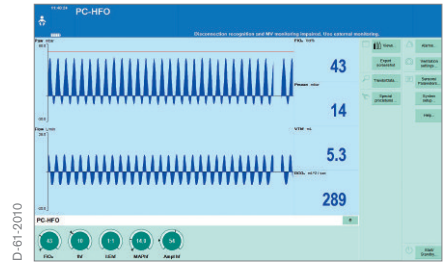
PC-HFO

Disconnection recognition and MV monitoring impaired. Use external monitoring.

Paw mbar

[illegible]

43

Pmean mbar

14

Flow L/min

VTHF mL

5.3

DCO2 mL²/s min

289

PC-HFO

43

10

1:1

14.0

54

FiO2

fHF

I:E HF

MAPhf

Ampl HF

Trend

Expert protocol

Trends/data

Special procedures

Alarms

Ventilation settings...

Sensor/ Parameters...

System setup...

Help

Start/ Standby

D-61-2010